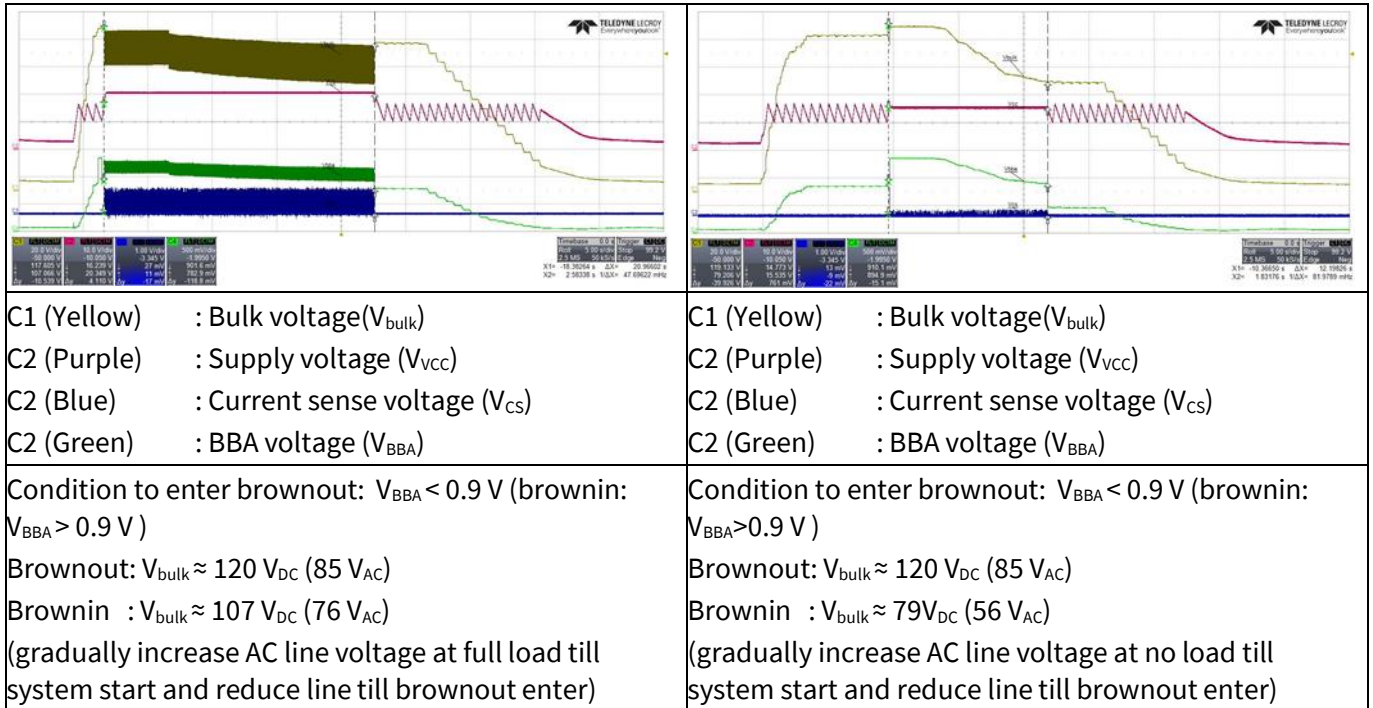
| TELEDYNE LECROY Everywhereyoulook | TELEDYNE LECROY Everywhereyoulook |
|---|---|
| 20.0 V/div -50.000 V 117.605 V 107.066 V -10.539 V; 10.0 V/div -10.050 V 16.239 V 20.349 V 4.110 V; 1.00 V/div -3.345 V 37 mV 11 mV -17 mV; 500 mV/div -1.9950 V 901.6 mV 782.9 mV -118.8 mV; Timebase 0.0 s Trigger Roll 5.00 s/div Stop 99.2 V 2.5 MS 50 kS/s Edge Neg X1= -18.38264 s ΔX= 20.96602 s X2= 2.58338 s 1/ΔX= 47.69622 mHz | 20.0 V/div -50.000 V 119.133 V 79.206 V -39.926 V; 10.0 V/div -10.050 V 14.773 V 15.535 V 761 mV; 1.00 V/div -3.345 V 13 mV -9 mV -22 mV; 500 mV/div -1.9950 V 910.1 mV 894.9 mV -15.1 mV; Timebase 0.0 s Trigger Roll 5.00 s/div Stop 99.2 V 2.5 MS 50 kS/s Edge Neg X1= -10.36650 s ΔX= 12.19826 s X2= 1.83176 s 1/ΔX= 81.9789 mHz |
| C1 (Yellow) : Bulk voltage($V_{bulk}$)<br>C2 (Purple) : Supply voltage ($V_{VCC}$)<br>C2 (Blue) : Current sense voltage ($V_{CS}$)<br>C2 (Green) : BBA voltage ($V_{BBA}$) | C1 (Yellow) : Bulk voltage($V_{bulk}$)<br>C2 (Purple) : Supply voltage ($V_{VCC}$)<br>C2 (Blue) : Current sense voltage ($V_{CS}$)<br>C2 (Green) : BBA voltage ($V_{BBA}$) |
| Condition to enter brownout: $V_{BBA}$ < 0.9 V (brownin: $V_{BBA}$ > 0.9 V )<br>Brownout: $V_{bulk}$ ≈ 120 $V_{DC}$ (85 $V_{AC}$)<br>Brownin : $V_{bulk}$ ≈ 107 $V_{DC}$ (76 $V_{AC}$)<br>(gradually increase AC line voltage at full load till system start and reduce line till brownout enter) | Condition to enter brownout: $V_{BBA}$ < 0.9 V (brownin: $V_{BBA}$>0.9 V )<br>Brownout: $V_{bulk}$ ≈ 120 $V_{DC}$ (85 $V_{AC}$)<br>Brownin : $V_{bulk}$ ≈ 79$V_{DC}$ (56 $V_{AC}$)<br>(gradually increase AC line voltage at no load till system start and reduce line till brownout enter) |